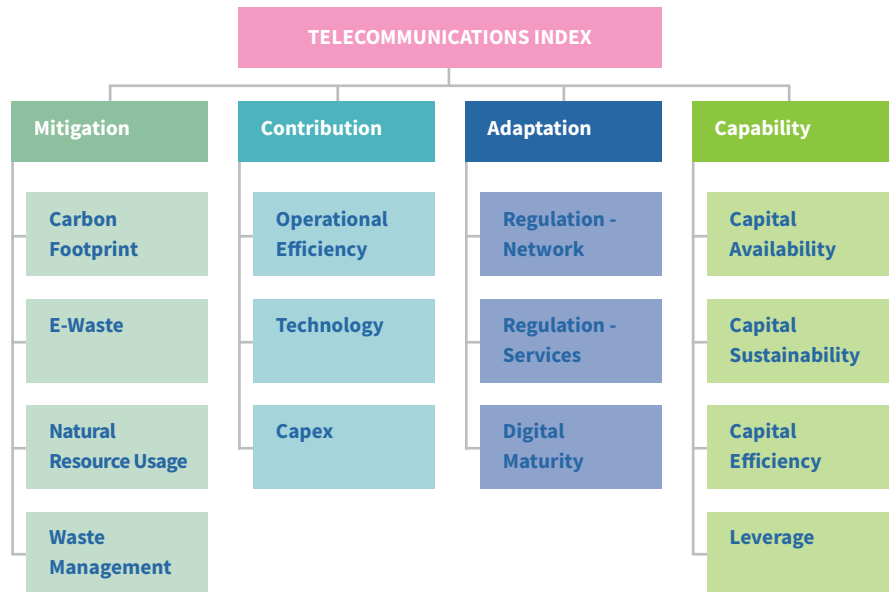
TELECOMMUNICATIONS INDEX

Mitigation

Carbon Footprint

E-Waste

Natural Resource Usage

Waste Management

Contribution

Operational Efficiency

Technology

Capex

Adaptation

Regulation - Network

Regulation - Services

Digital Maturity

Capability

Capital Availability

Capital Sustainability

Capital Efficiency

Leverage